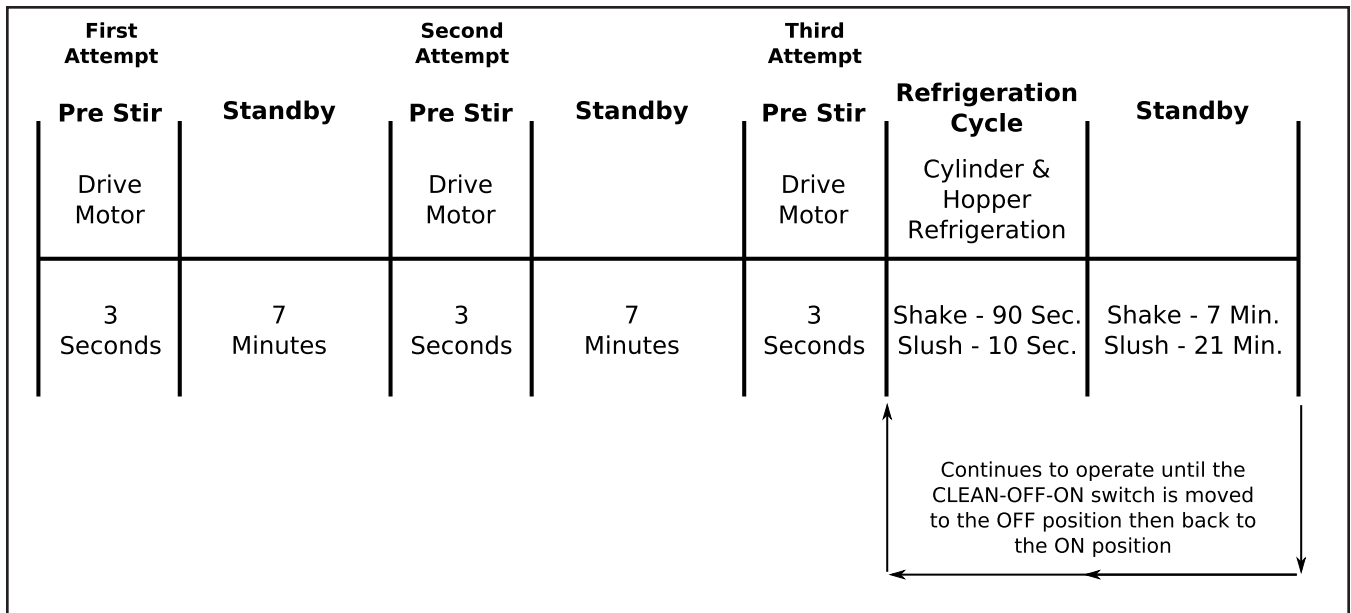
| First Attempt | | Second Attempt | | Third Attempt | | |
|---|---|---|---|---|---|---|
| Pre Stir | Standby | Pre Stir | Standby | Pre Stir | Refrigeration Cycle | Standby |
| Drive Motor | | Drive Motor | | Drive Motor | Cylinder & Hopper Refrigeration | |
| 3 Seconds | 7 Minutes | 3 Seconds | 7 Minutes | 3 Seconds | Shake - 90 Sec. Slush - 10 Sec. | Shake - 7 Min. Slush - 21 Min. |

Continues to operate until the CLEAN-OFF-ON switch is moved to the OFF position then back to the ON position